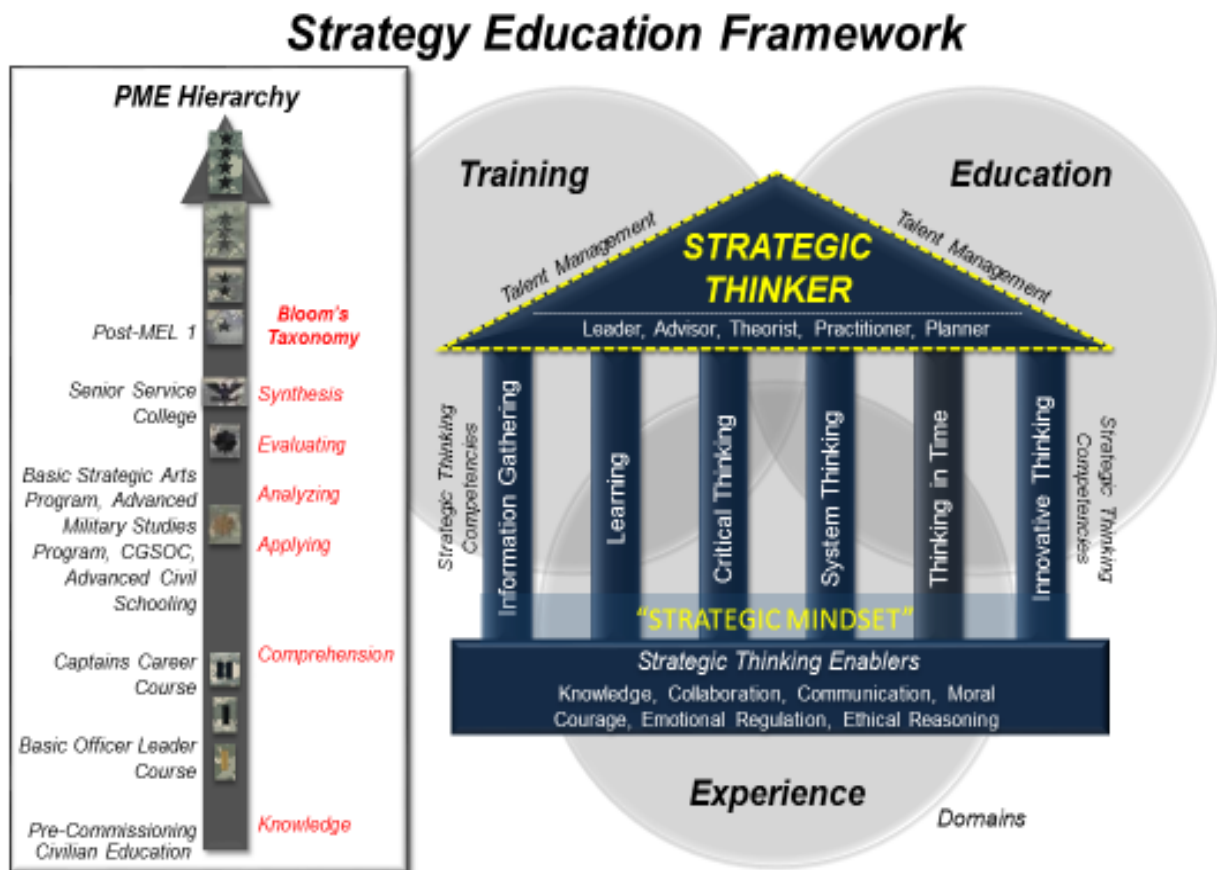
Strategy Education Framework

PME Hierarchy

Post-MEL 1

Bloom's Taxonomy

Senior Service College

Synthesis

Evaluating

Basic Strategic Arts Program, Advanced Military Studies Program, CGSOC, Advanced Civil Schooling

Analyzing

Applying

Captains Career Course

Comprehension

Basic Officer Leader Course

Pre-Commissioning Civilian Education

Knowledge

Training

Education

Talent Management

Talent Management

STRATEGIC THINKER

Leader, Advisor, Theorist, Practitioner, Planner

Strategic Thinking Competencies

Information Gathering

Learning

Critical Thinking

System Thinking

Thinking in Time

Innovative Thinking

Strategic Thinking Competencies

"STRATEGIC MINDSET"

Strategic Thinking Enablers

Knowledge, Collaboration, Communication, Moral Courage, Emotional Regulation, Ethical Reasoning

Experience

Domains